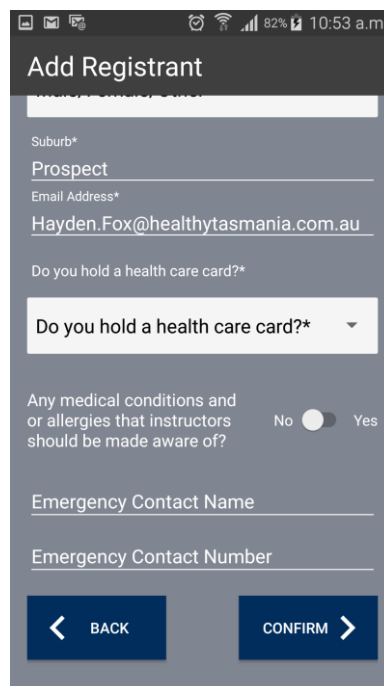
82% 10:53 a.m

Add Registrant

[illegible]

Suburb*

Prospect

Email Address*

Hayden.Fox@healthytasmania.com.au

Do you hold a health care card?*

Do you hold a health care card?*

Any medical conditions and or allergies that instructors should be made aware of?

No Yes

Emergency Contact Name

Emergency Contact Number

BACK

CONFIRM